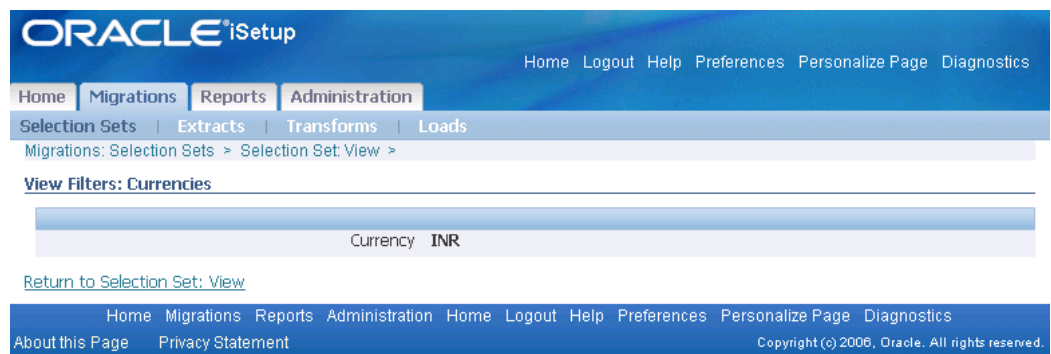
ORACLE® iSetup

Home Logout Help Preferences Personalize Page Diagnostics

Home Migrations Reports Administration

Selection Sets | Extracts | Transforms | Loads

Migrations: Selection Sets > Selection Set: View >

View Filters: Currencies

Currency INR

Return to Selection Set: View

Home Migrations Reports Administration Home Logout Help Preferences Personalize Page Diagnostics

About this Page Privacy Statement

Copyright (c) 2006, Oracle. All rights reserved.